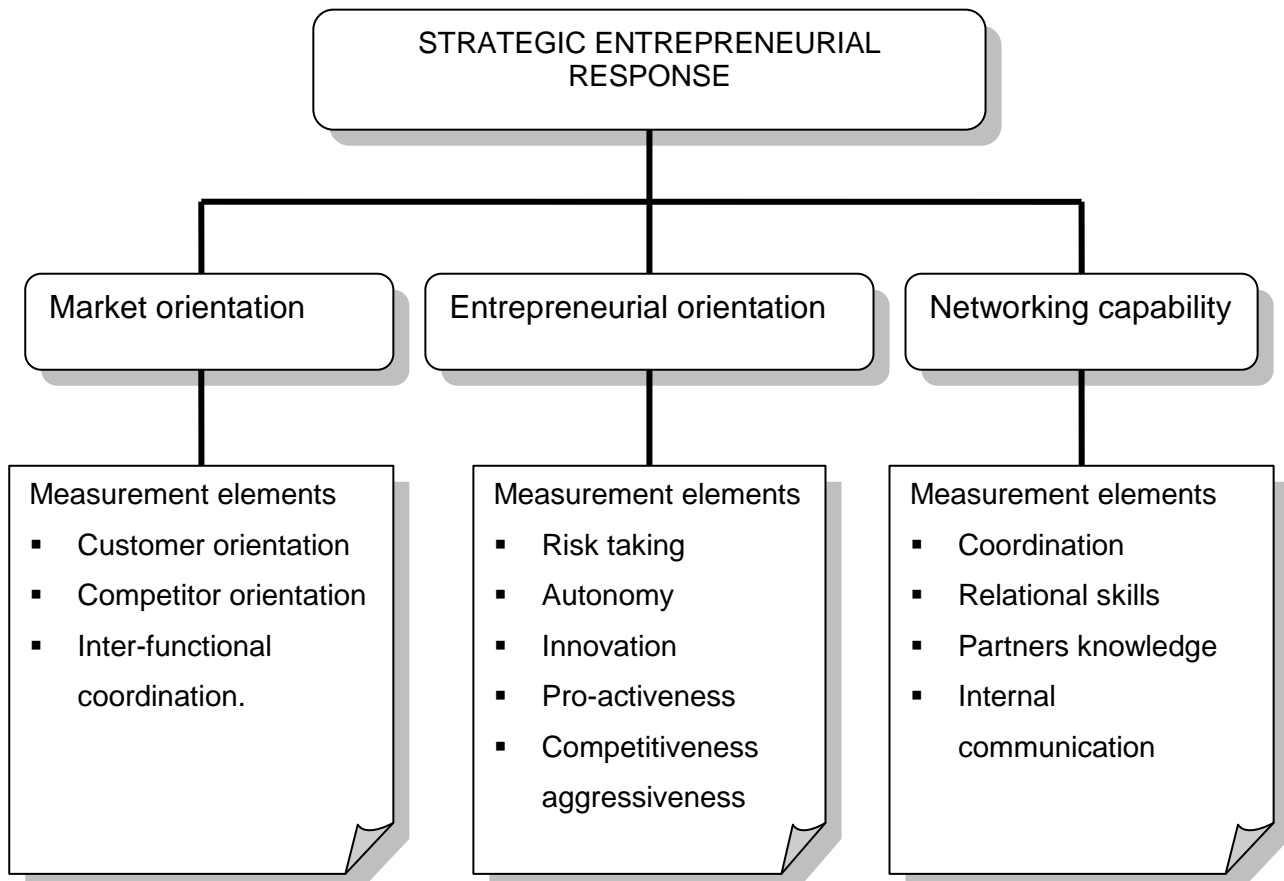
STRATEGIC ENTREPRENEURIAL RESPONSE

Market orientation

Entrepreneurial orientation

Networking capability

Measurement elements
- Customer orientation
- Competitor orientation
- Inter-functional coordination.

Measurement elements
- Risk taking
- Autonomy
- Innovation
- Pro-activeness
- Competitiveness aggressiveness

Measurement elements
- Coordination
- Relational skills
- Partners knowledge
- Internal communication